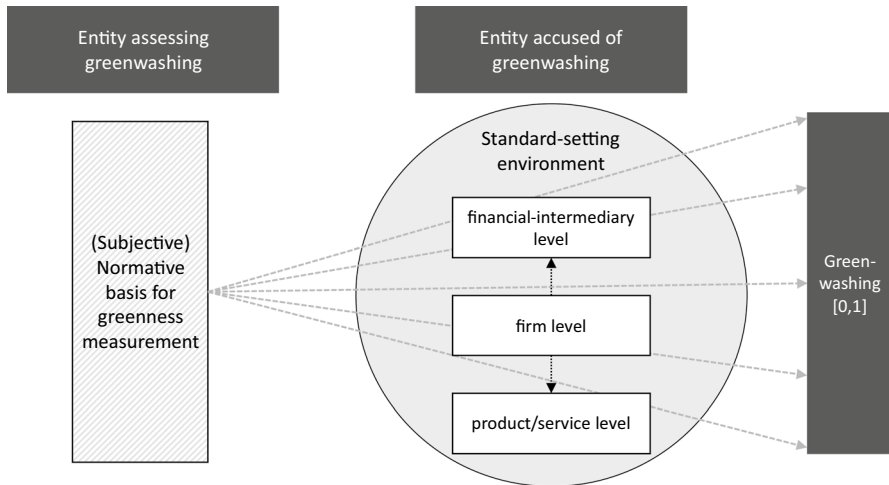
Entity assessing greenwashing

Entity accused of greenwashing

(Subjective) Normative basis for greenness measurement

Standard-setting environment

financial-intermediary level

firm level

product/service level

Green-washing [0,1]